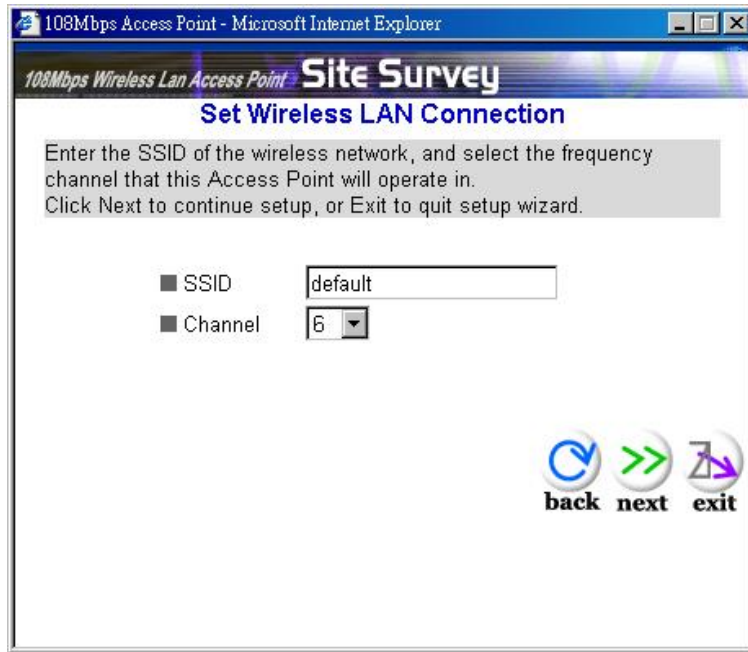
108Mbps Access Point - Microsoft Internet Explorer

108Mbps Wireless Lan Access Point Site Survey

Set Wireless LAN Connection

Enter the SSID of the wireless network, and select the frequency channel that this Access Point will operate in.
Click Next to continue setup, or Exit to quit setup wizard.

SSID default

Channel 6

back next exit